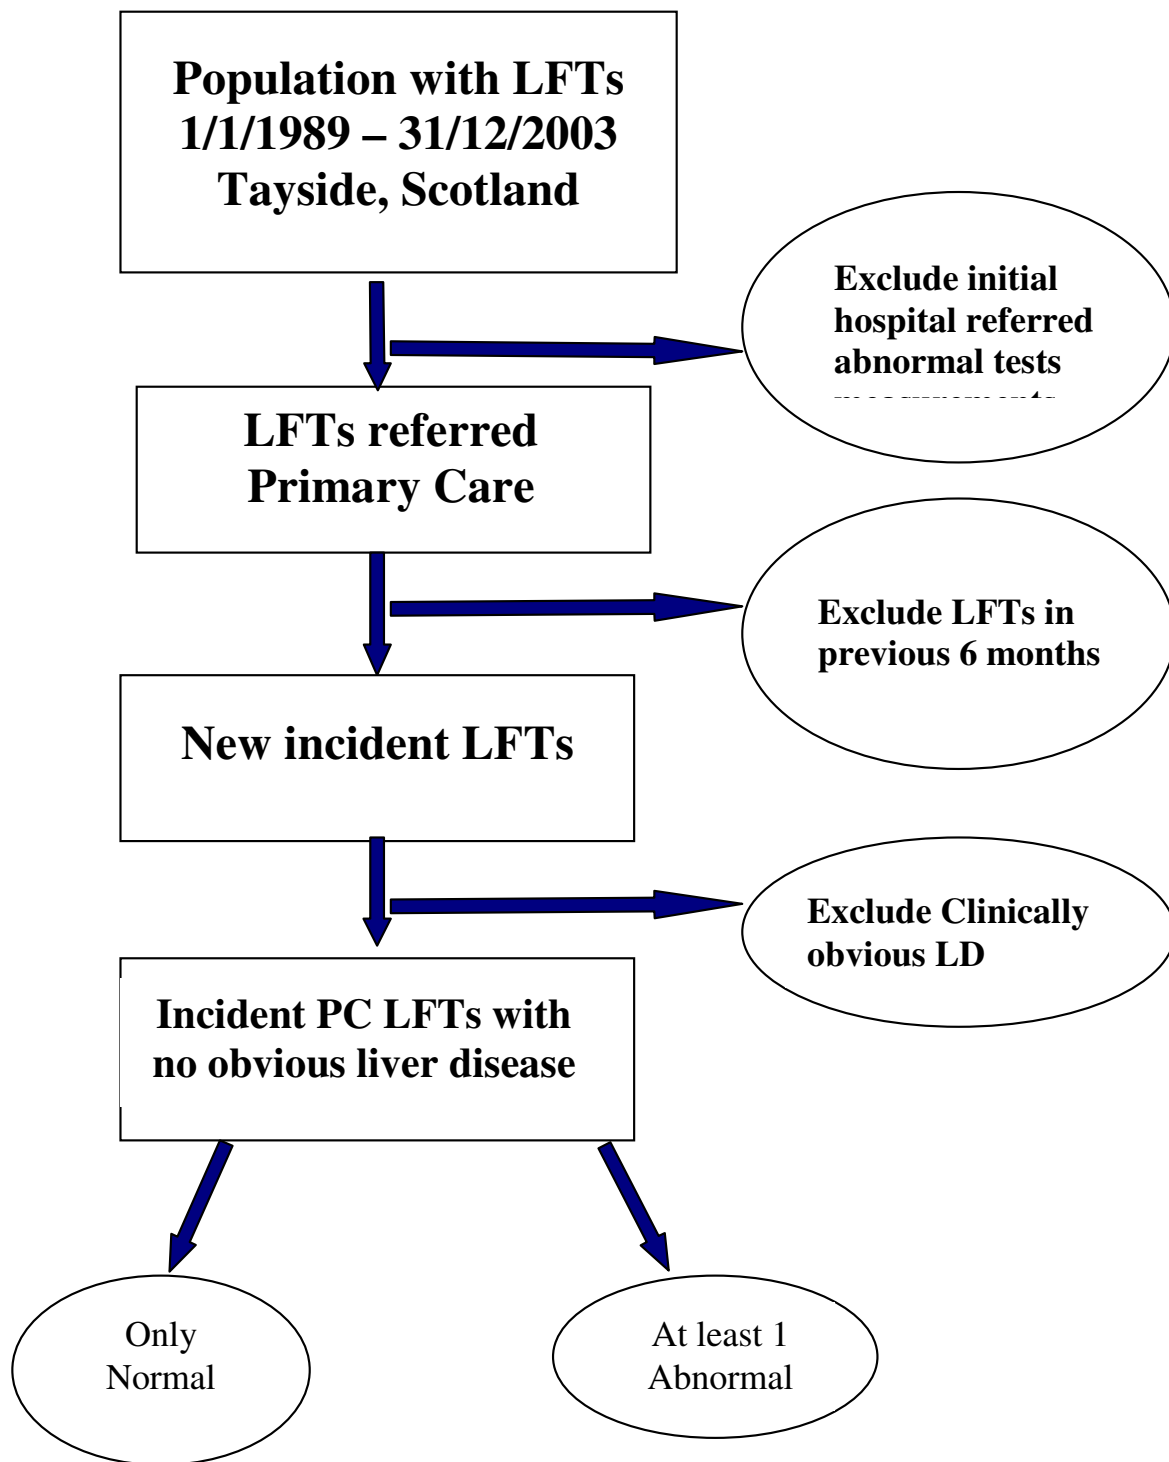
Population with LFTs
1/1/1989 – 31/12/2003
Tayside, Scotland

Exclude initial hospital referred abnormal tests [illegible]

LFTs referred Primary Care

Exclude LFTs in previous 6 months

New incident LFTs

Exclude Clinically obvious LD

Incident PC LFTs with no obvious liver disease

Only Normal

At least 1 Abnormal